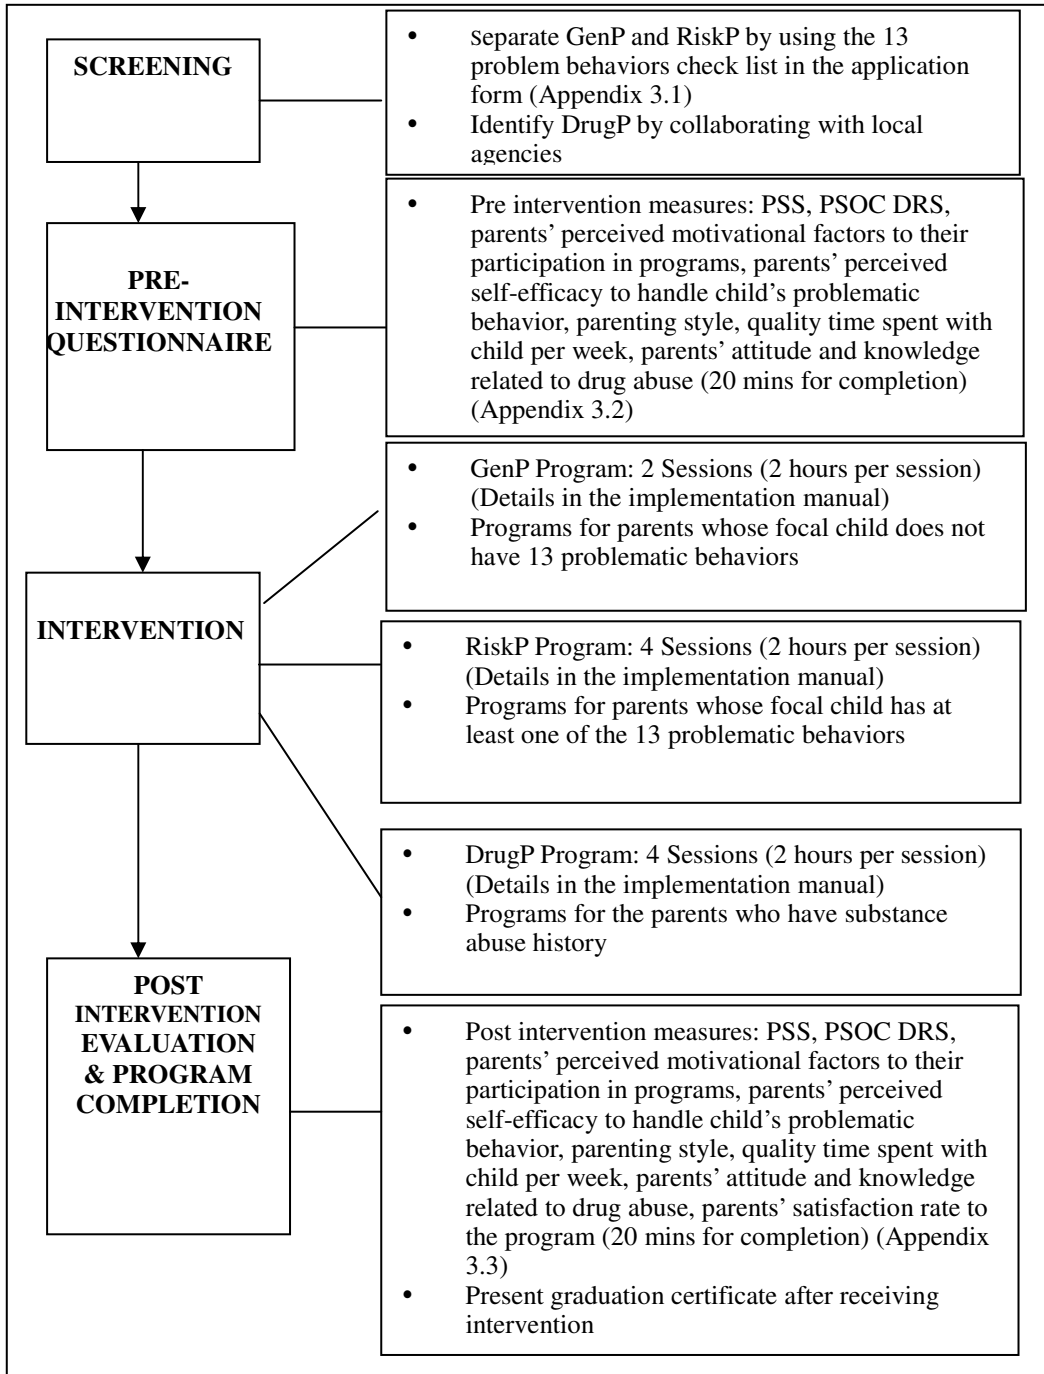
SCREENING

- Separate GenP and RiskP by using the 13 problem behaviors check list in the application form (Appendix 3.1)
- Identify DrugP by collaborating with local agencies

PRE-INTERVENTION QUESTIONNAIRE

- Pre intervention measures: PSS, PSOC DRS, parents' perceived motivational factors to their participation in programs, parents' perceived self-efficacy to handle child's problematic behavior, parenting style, quality time spent with child per week, parents' attitude and knowledge related to drug abuse (20 mins for completion) (Appendix 3.2)

INTERVENTION

- GenP Program: 2 Sessions (2 hours per session) (Details in the implementation manual)
- Programs for parents whose focal child does not have 13 problematic behaviors

- RiskP Program: 4 Sessions (2 hours per session) (Details in the implementation manual)
- Programs for parents whose focal child has at least one of the 13 problematic behaviors

- DrugP Program: 4 Sessions (2 hours per session) (Details in the implementation manual)
- Programs for the parents who have substance abuse history

POST INTERVENTION EVALUATION & PROGRAM COMPLETION

- Post intervention measures: PSS, PSOC DRS, parents' perceived motivational factors to their participation in programs, parents' perceived self-efficacy to handle child's problematic behavior, parenting style, quality time spent with child per week, parents' attitude and knowledge related to drug abuse, parents' satisfaction rate to the program (20 mins for completion) (Appendix 3.3)
- Present graduation certificate after receiving intervention